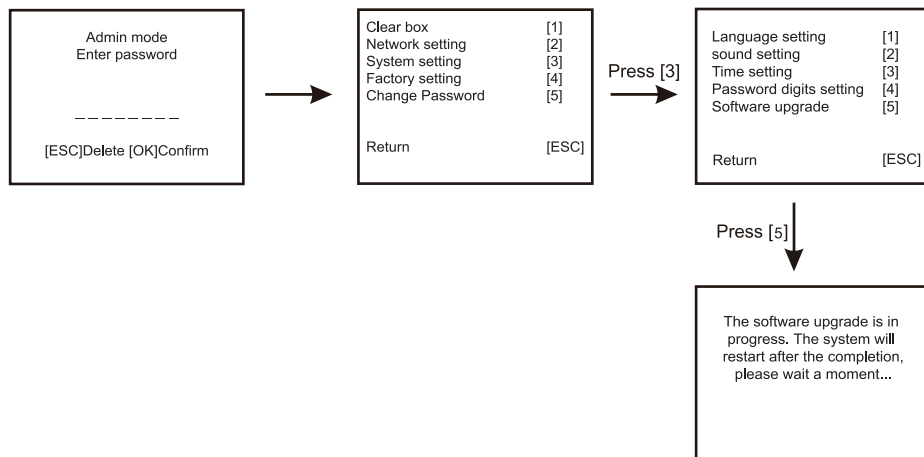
Admin mode
Enter password

_ _ _ _ _ _ _ _

[ESC]Delete [OK]Confirm

Clear box [1]
Network setting [2]
System setting [3]
Factory setting [4]
Change Password [5]

Return [ESC]

Press [3]

Language setting [1]
sound setting [2]
Time setting [3]
Password digits setting [4]
Software upgrade [5]

Return [ESC]

Press [5]

The software upgrade is in progress. The system will restart after the completion, please wait a moment...